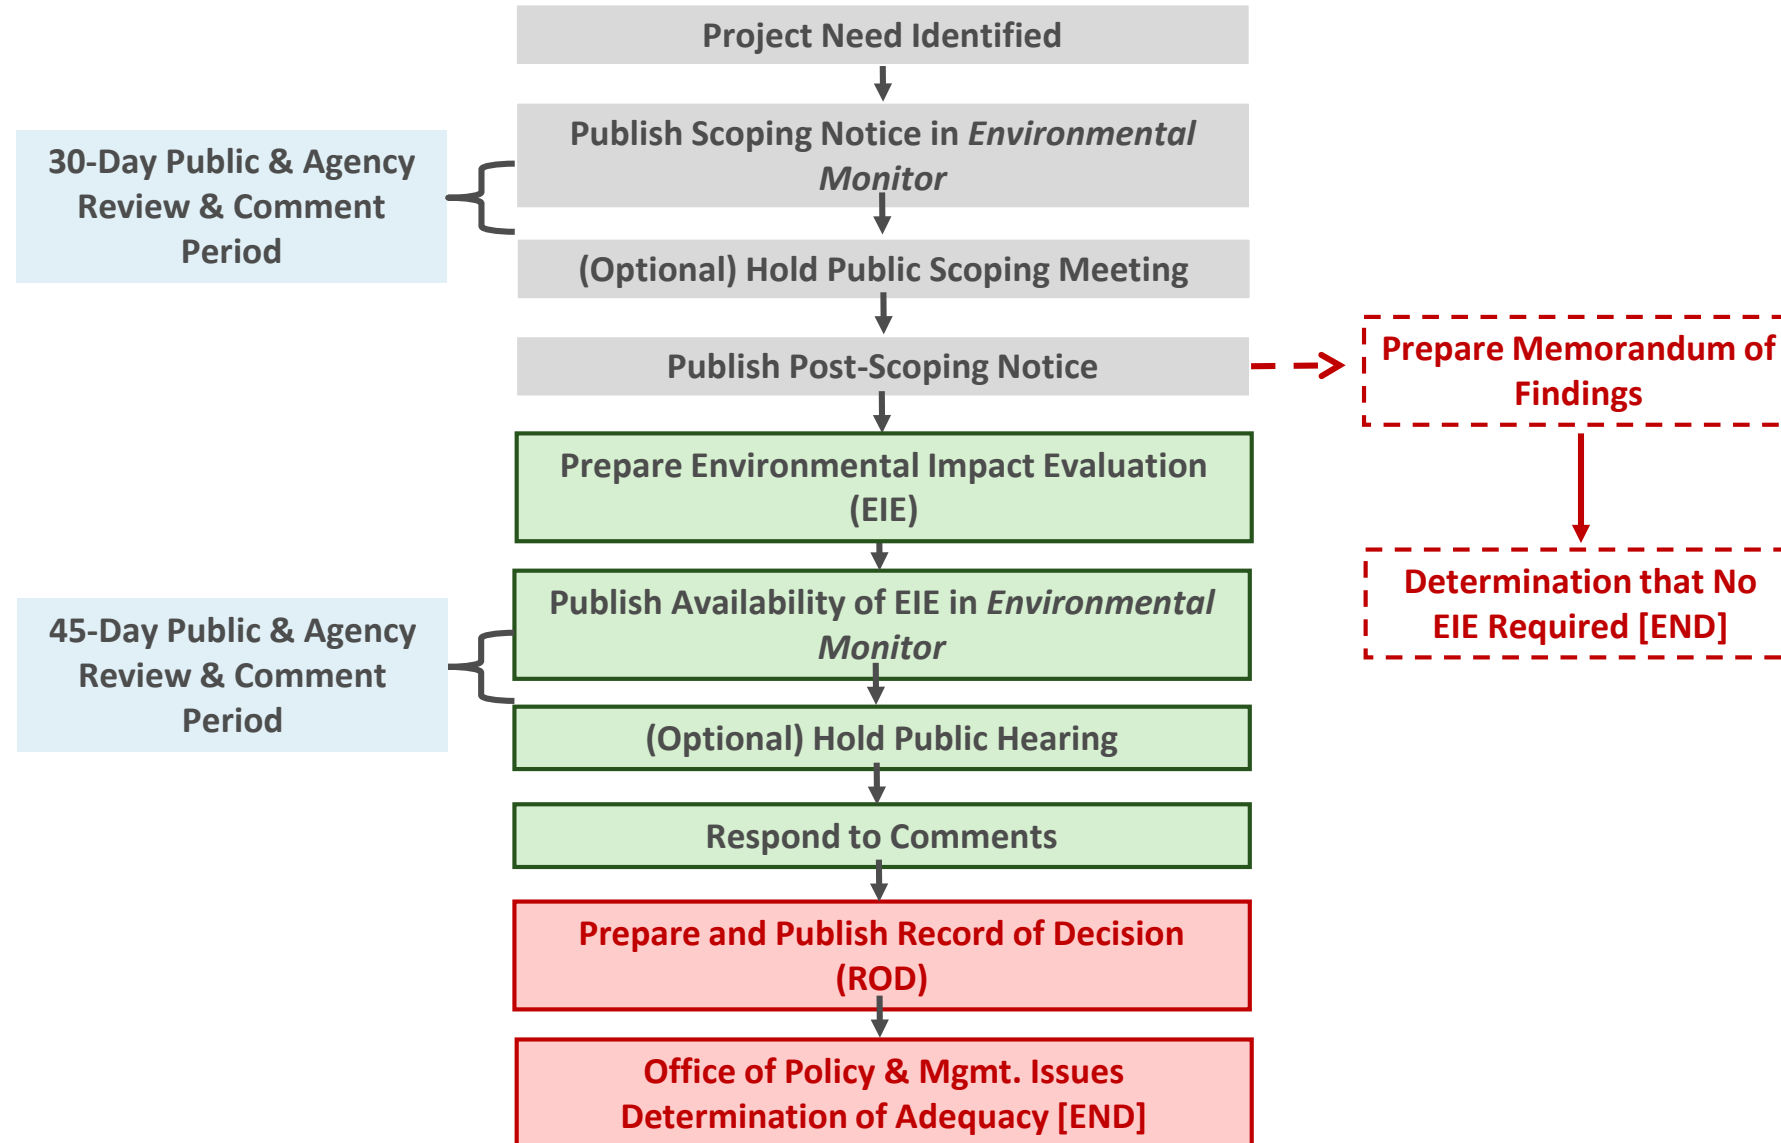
Project Need Identified

30-Day Public & Agency Review & Comment Period

Publish Scoping Notice in *Environmental Monitor*

(Optional) Hold Public Scoping Meeting

Publish Post-Scoping Notice

Prepare Memorandum of Findings

Determination that No EIE Required [END]

Prepare Environmental Impact Evaluation (EIE)

45-Day Public & Agency Review & Comment Period

Publish Availability of EIE in *Environmental Monitor*

(Optional) Hold Public Hearing

Respond to Comments

Prepare and Publish Record of Decision (ROD)

Office of Policy & Mgmt. Issues Determination of Adequacy [END]